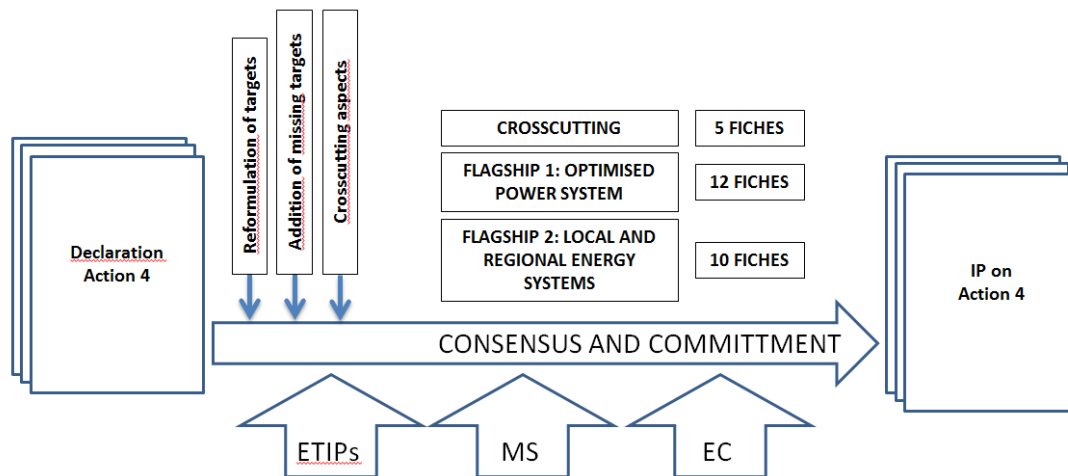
Declaration Action 4

Reformulation of targets

Addition of missing targets

Crosscutting aspects

CROSSCUTTING

5 FICHES

FLAGSHIP 1: OPTIMISED POWER SYSTEM

12 FICHES

FLAGSHIP 2: LOCAL AND REGIONAL ENERGY SYSTEMS

10 FICHES

CONSENSUS AND COMMITTMENT

IP on Action 4

ETIPs

MS

EC